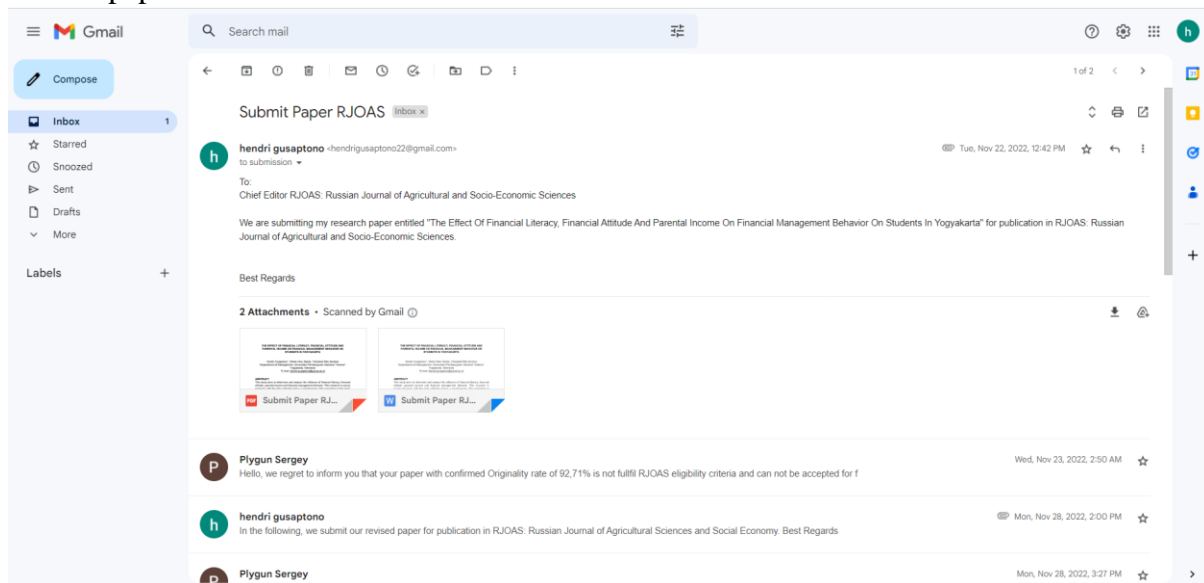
Gmail

Search mail

h

Compose

Inbox 1
Starred
Snoozed
Sent
Drafts
More

Labels +

1 of 2

Submit Paper RJOAS Inbox ×

hendri gusaptono <hendrigusaptono22@gmail.com>
to submission

Tue, Nov 22, 2022, 12:42 PM

To:
Chief Editor RJOAS: Russian Journal of Agricultural and Socio-Economic Sciences

We are submitting my research paper entitled "The Effect Of Financial Literacy, Financial Attitude And Parental Income On Financial Management Behavior On Students In Yogyakarta" for publication in RJOAS: Russian Journal of Agricultural and Socio-Economic Sciences.

Best Regards

2 Attachments • Scanned by Gmail

Submit Paper RJ...
Submit Paper RJ...

Plygun Sergey
Hello, we regret to inform you that your paper with confirmed Originality rate of 92,71% is not fullfil RJOAS eligibility criteria and can not be accepted for f
Wed, Nov 23, 2022, 2:50 AM

hendri gusaptono
In the following, we submit our revised paper for publication in RJOAS: Russian Journal of Agricultural Sciences and Social Economy. Best Regards
Mon, Nov 28, 2022, 2:00 PM

Plygun Sergey
Mon, Nov 28, 2022, 3:27 PM